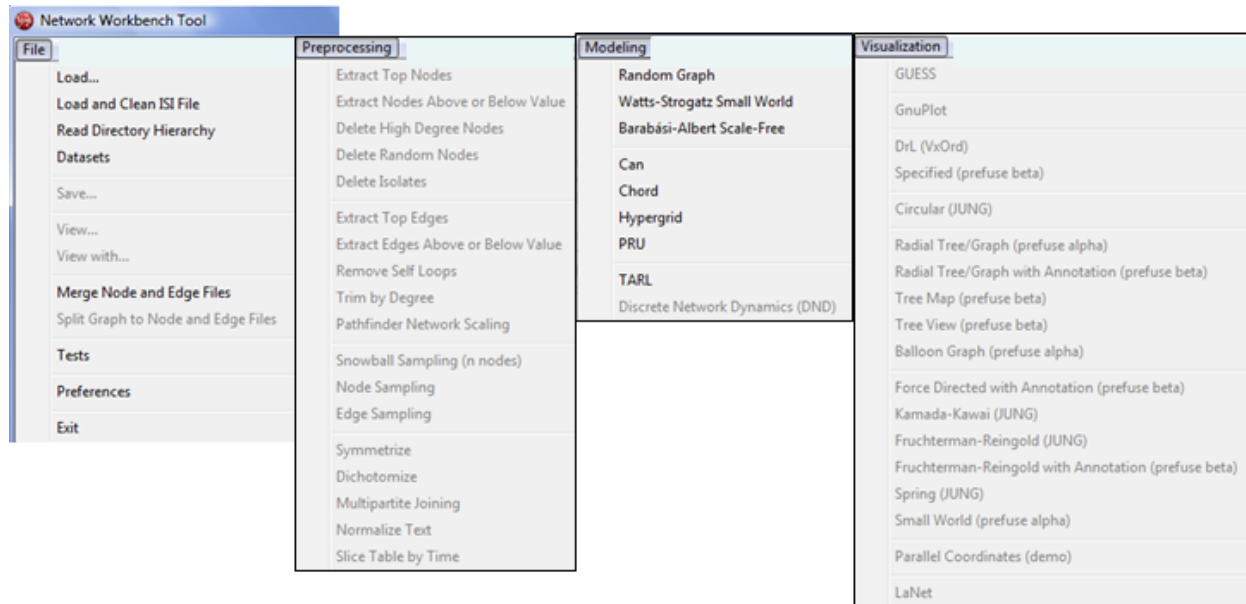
Network Workbench Tool

File
Load...
Load and Clean ISI File
Read Directory Hierarchy
Datasets
Save...
View...
View with...
Merge Node and Edge Files
Split Graph to Node and Edge Files
Tests
Preferences
Exit

Preprocessing
Extract Top Nodes
Extract Nodes Above or Below Value
Delete High Degree Nodes
Delete Random Nodes
Delete Isolates
Extract Top Edges
Extract Edges Above or Below Value
Remove Self Loops
Trim by Degree
Pathfinder Network Scaling
Snowball Sampling (n nodes)
Node Sampling
Edge Sampling
Symmetrize
Dichotomize
Multipartite Joining
Normalize Text
Slice Table by Time

Modeling
Random Graph
Watts-Strogatz Small World
Barabási-Albert Scale-Free
Can
Chord
Hypergrid
PRU
TARL
Discrete Network Dynamics (DND)

Visualization
GUESS
GnuPlot
DrL (VxOrd)
Specified (prefuse beta)
Circular (JUNG)
Radial Tree/Graph (prefuse alpha)
Radial Tree/Graph with Annotation (prefuse beta)
Tree Map (prefuse beta)
Tree View (prefuse beta)
Balloon Graph (prefuse alpha)
Force Directed with Annotation (prefuse beta)
Kamada-Kawai (JUNG)
Fruchterman-Reingold (JUNG)
Fruchterman-Reingold with Annotation (prefuse beta)
Spring (JUNG)
Small World (prefuse alpha)
Parallel Coordinates (demo)
LaNet